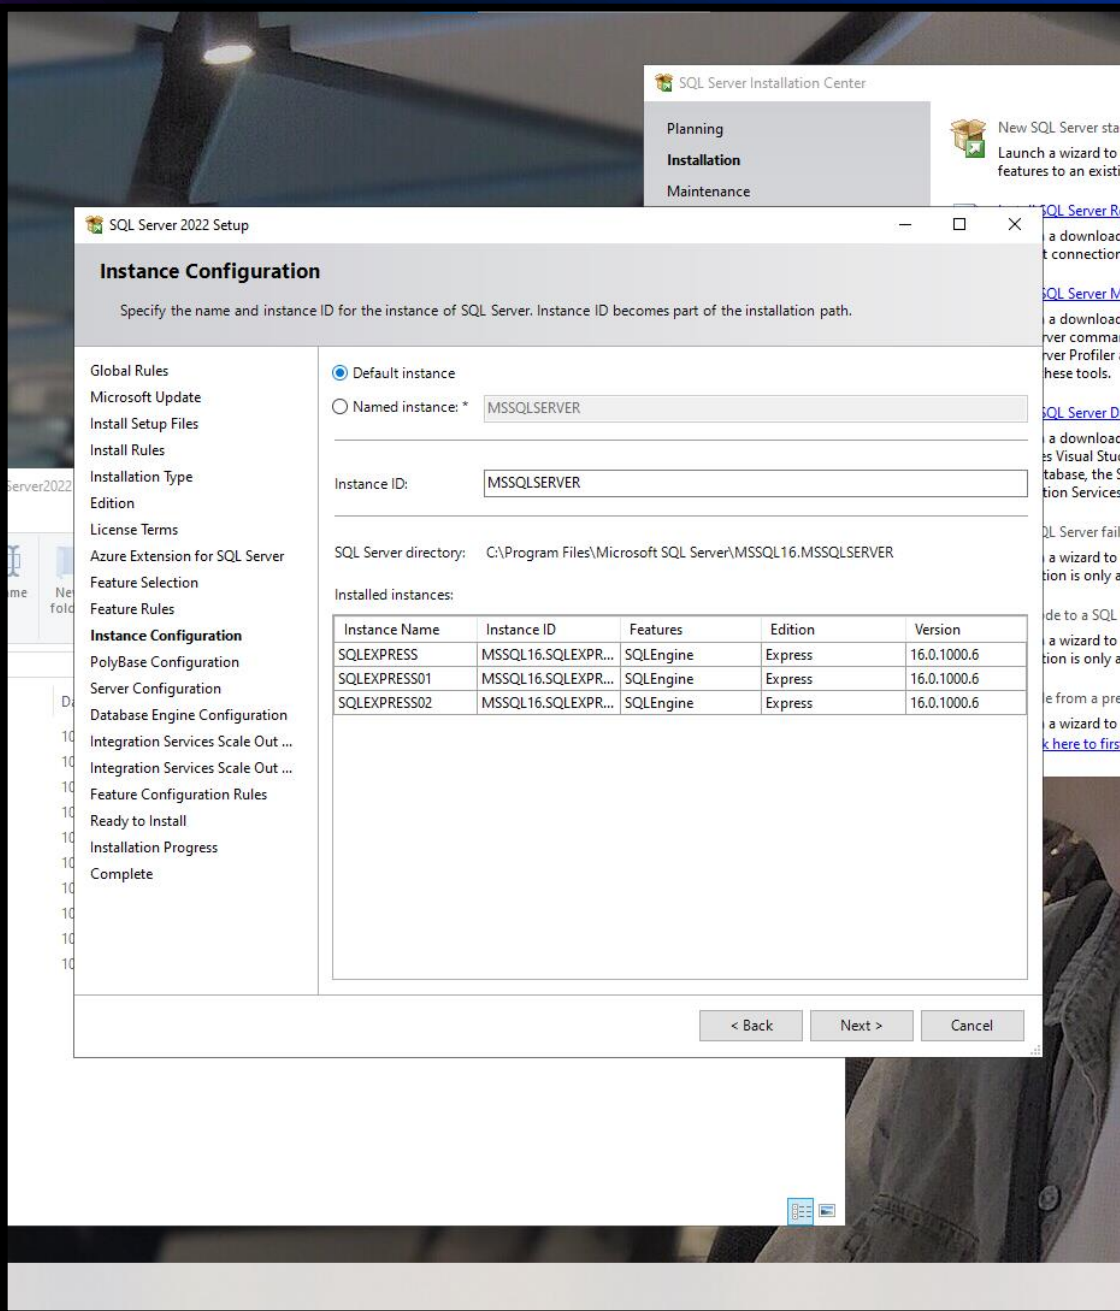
SQL Server Installation Center

Planning
Installation
Maintenance

New SQL Server sta
Launch a wizard to
features to an existi

SQL Server R
a download
t connection

SQL Server M
a download
ver comma
ver Profiler
hese tools.

SQL Server D
a download
s Visual Stu
tabase, the
tion Services

L Server fai
a wizard to
tion is only

de to a SQL
a wizard to
tion is only

e from a pre
a wizard to
k here to firs

Server2022

me
Ne
fold

D
10
10
10
10
10
10
10
10
10
10

SQL Server 2022 Setup

Instance Configuration

Specify the name and instance ID for the instance of SQL Server. Instance ID becomes part of the installation path.

Global Rules
Microsoft Update
Install Setup Files
Install Rules
Installation Type
Edition
License Terms
Azure Extension for SQL Server
Feature Selection
Feature Rules
Instance Configuration
PolyBase Configuration
Server Configuration
Database Engine Configuration
Integration Services Scale Out ...
Integration Services Scale Out ...
Feature Configuration Rules
Ready to Install
Installation Progress
Complete

Default instance
Named instance: * MSSQLSERVER

Instance ID: MSSQLSERVER

SQL Server directory: C:\Program Files\Microsoft SQL Server\MSSQL16.MSSQLSERVER

Installed instances:

| Instance Name | Instance ID | Features | Edition | Version |
|---|---|---|---|---|
| SQLEXPRESS | MSSQL16.SQLEXPR... | SQLEngine | Express | 16.0.1000.6 |
| SQLEXPRESS01 | MSSQL16.SQLEXPR... | SQLEngine | Express | 16.0.1000.6 |
| SQLEXPRESS02 | MSSQL16.SQLEXPR... | SQLEngine | Express | 16.0.1000.6 |

< Back
Next >
Cancel